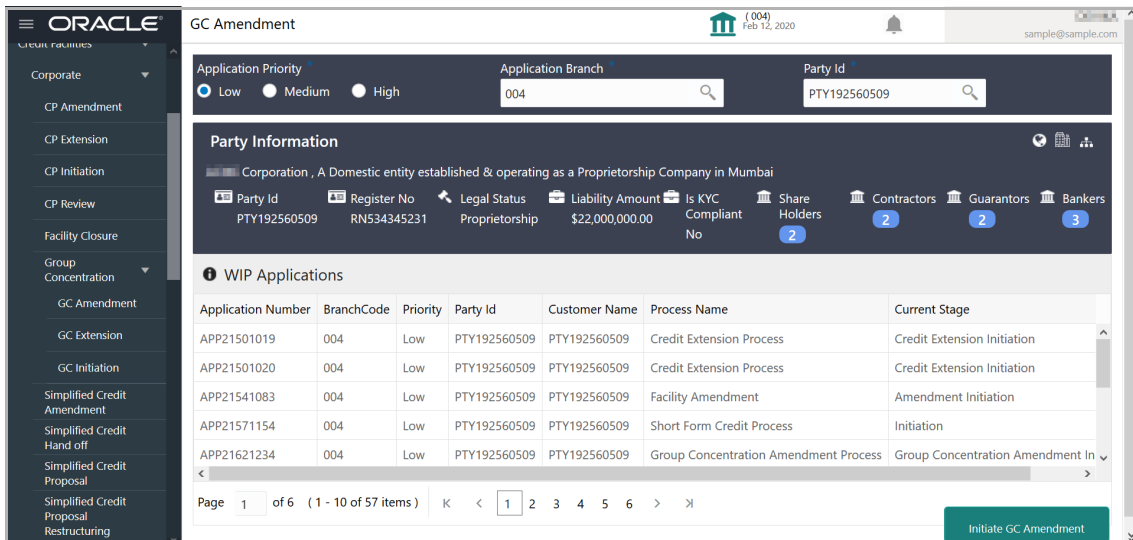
ORACLE

GC Amendment

(004)
Feb 12, 2020

sample@sample.com

Credit Facilities

Corporate

CP Amendment

CP Extension

CP Initiation

CP Review

Facility Closure

Group Concentration

GC Amendment

GC Extension

GC Initiation

Simplified Credit Amendment

Simplified Credit Hand off

Simplified Credit Proposal

Simplified Credit Proposal Restructuring

Application Priority
Low Medium High

Application Branch
004

Party Id
PTY192560509

Party Information

Corporation , A Domestic entity established & operating as a Proprietorship Company in Mumbai

Party Id
PTY192560509

Register No
RN534345231

Legal Status
Proprietorship

Liability Amount
$22,000,000.00

Is KYC Compliant
No

Share Holders
2

Contractors
2

Guarantors
2

Bankers
3

WIP Applications

| Application Number | BranchCode | Priority | Party Id | Customer Name | Process Name | Current Stage |
|---|---|---|---|---|---|---|
| APP21501019 | 004 | Low | PTY192560509 | PTY192560509 | Credit Extension Process | Credit Extension Initiation |
| APP21501020 | 004 | Low | PTY192560509 | PTY192560509 | Credit Extension Process | Credit Extension Initiation |
| APP21541083 | 004 | Low | PTY192560509 | PTY192560509 | Facility Amendment | Amendment Initiation |
| APP21571154 | 004 | Low | PTY192560509 | PTY192560509 | Short Form Credit Process | Initiation |
| APP21621234 | 004 | Low | PTY192560509 | PTY192560509 | Group Concentration Amendment Process | Group Concentration Amendment In |

Page 1 of 6 ( 1 - 10 of 57 items ) 1 2 3 4 5 6

Initiate GC Amendment